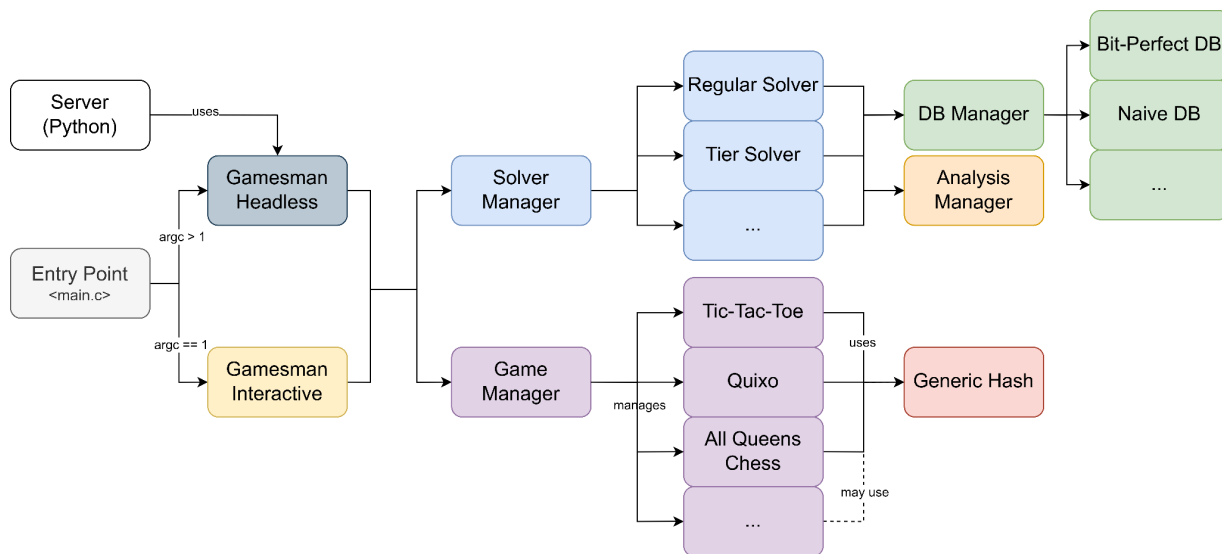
Server
(Python)

uses

Gamesman
Headless

argc > 1

Entry Point
<main.c>

argc == 1

Gamesman
Interactive

Solver
Manager

Game
Manager

manages

Regular Solver

Tier Solver

...

Tic-Tac-Toe

Quixo

All Queens
Chess

...

uses

may use

DB Manager

Analysis
Manager

Generic Hash

Bit-Perfect DB

Naive DB

...